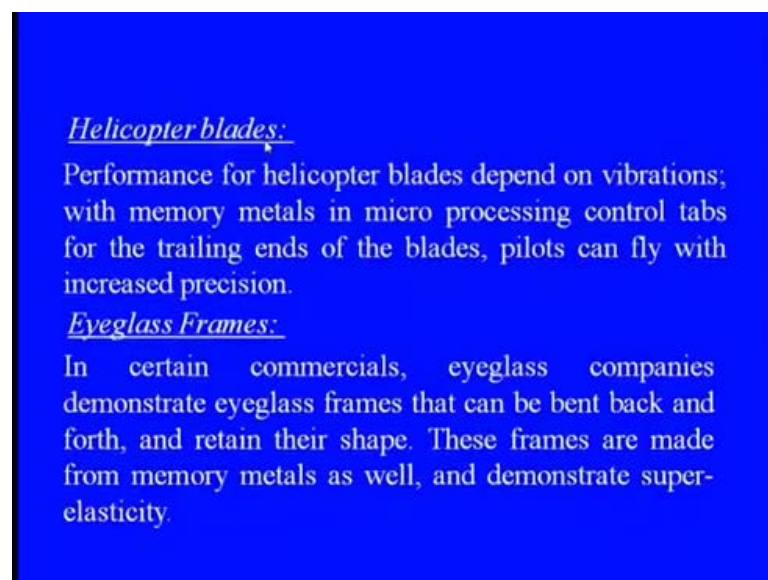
Helicopter blades:

Performance for helicopter blades depend on vibrations; with memory metals in micro processing control tabs for the trailing ends of the blades, pilots can fly with increased precision.

Eyeglass Frames:

In certain commercials, eyeglass companies demonstrate eyeglass frames that can be bent back and forth, and retain their shape. These frames are made from memory metals as well, and demonstrate super-elasticity.